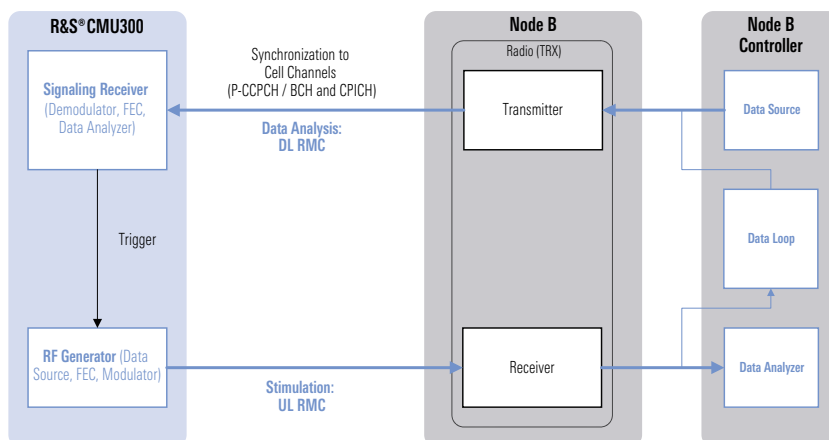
R&S®CMU300

Node B

Node B Controller

Radio (TRX)

Synchronization to Cell Channels (P-CCPCH / BCH and CPICH)

Signaling Receiver (Demodulator, FEC, Data Analyzer)

Transmitter

Data Source

Data Analysis: DL RMC

Trigger

Data Loop

RF Generator (Data Source, FEC, Modulator)

Receiver

Data Analyzer

Stimulation: UL RMC